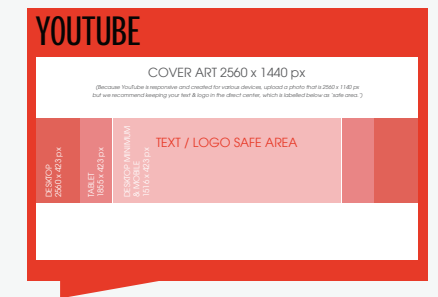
YOUTUBE

COVER ART 2560 x 1440 px

(Because YouTube is responsive and created for various devices, upload a photo that is 2560 x 1140 px but we recommend keeping your text & logo in the direct center, which is labelled below as 'safe area.')

DESKTOP 2560 x 423 px

TABLET 1855 x 423 px

DESKTOP MINIMUM & MOBILE 1546 x 423 px

TEXT / LOGO SAFE AREA